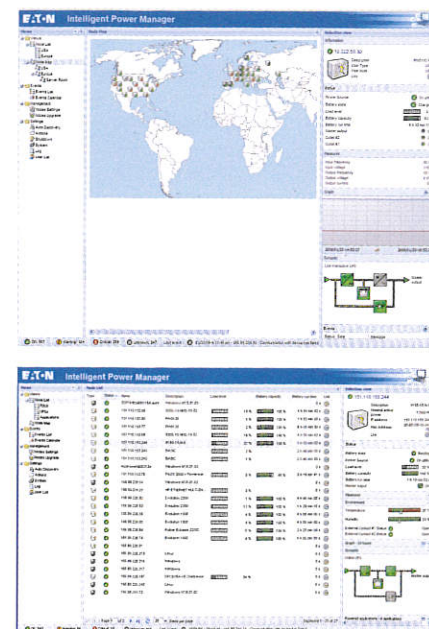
E·T·N Intelligent Power Manager

Views

Node Map

Selection view

Information

Status

Network

Graph

Synoptic

Events

E·T·N Intelligent Power Manager

Views

Node List

Type

Status

Name

Description

Load level

Battery capacity

Battery run time

Link

Selection view

Status

Measures

Synoptic

Events